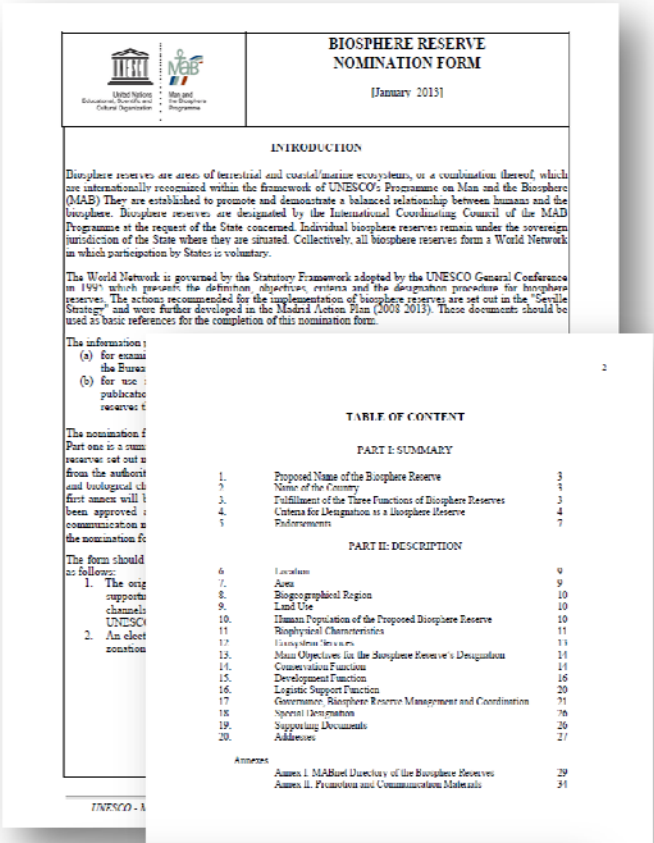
United Nations Educational, Scientific and Cultural Organization

Man and the Biosphere Programme

BIOSPHERE RESERVE NOMINATION FORM

[January 2013]

INTRODUCTION

Biosphere reserves are areas of terrestrial and coastal/marine ecosystems, or a combination thereof, which are internationally recognized within the framework of UNESCO's Programme on Man and the Biosphere (MAB) They are established to promote and demonstrate a balanced relationship between humans and the biosphere. Biosphere reserves are designated by the International Coordinating Council of the MAB Programme at the request of the State concerned. Individual biosphere reserves remain under the sovereign jurisdiction of the State where they are situated. Collectively, all biosphere reserves form a World Network in which participation by States is voluntary.

The World Network is governed by the Statutory Framework adopted by the UNESCO General Conference in 1995 which presents the definition, objectives, criteria and the designation procedure for biosphere reserves. The actions recommended for the implementation of biosphere reserves are set out in the "Seville Strategy" and were further developed in the Madrid Action Plan (2008 2013). These documents should be used as basic references for the completion of this nomination form.

The information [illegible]
(a) for exami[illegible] the Burea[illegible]
(b) for use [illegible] publicatio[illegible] reserves t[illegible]

The nomination f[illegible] Part one is a sum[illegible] reserves set out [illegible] from the authorit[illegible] and biological ch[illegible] first annex will b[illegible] been approved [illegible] communication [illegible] the nomination fo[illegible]

The form should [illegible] as follows:
1. The orig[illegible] suppor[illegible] channels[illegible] UNESC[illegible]
2. An elect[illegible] zonatio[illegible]

UNESCO - M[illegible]

2

TABLE OF CONTENT

PART I: SUMMARY

| 1. | Proposed Name of the Biosphere Reserve | 3 |
|---|---|---|
| 2. | Name of the Country | 3 |
| 3. | Fulfillment of the Three Functions of Biosphere Reserves | 3 |
| 4. | Criteria for Designation as a Biosphere Reserve | 4 |
| 5. | Endorsements | 7 |

PART II: DESCRIPTION

| 6. | Location | 9 |
|---|---|---|
| 7. | Area | 9 |
| 8. | Biogeographical Region | 10 |
| 9. | Land Use | 10 |
| 10. | Human Population of the Proposed Biosphere Reserve | 10 |
| 11. | Biophysical Characteristics | 11 |
| 12. | Ecosystem Services | 13 |
| 13. | Main Objectives for the Biosphere Reserve's Designation | 14 |
| 14. | Conservation Function | 14 |
| 15. | Development Function | 16 |
| 16. | Logistic Support Function | 20 |
| 17. | Governance, Biosphere Reserve Management and Coordination | 21 |
| 18. | Special Designation | 26 |
| 19. | Supporting Documents | 26 |
| 20. | Addresses | 27 |

Annexes
| Annex I. MABnet Directory of the Biosphere Reserves | 29 |
|---|---|
| Annex II. Promotion and Communication Materials | 31 |